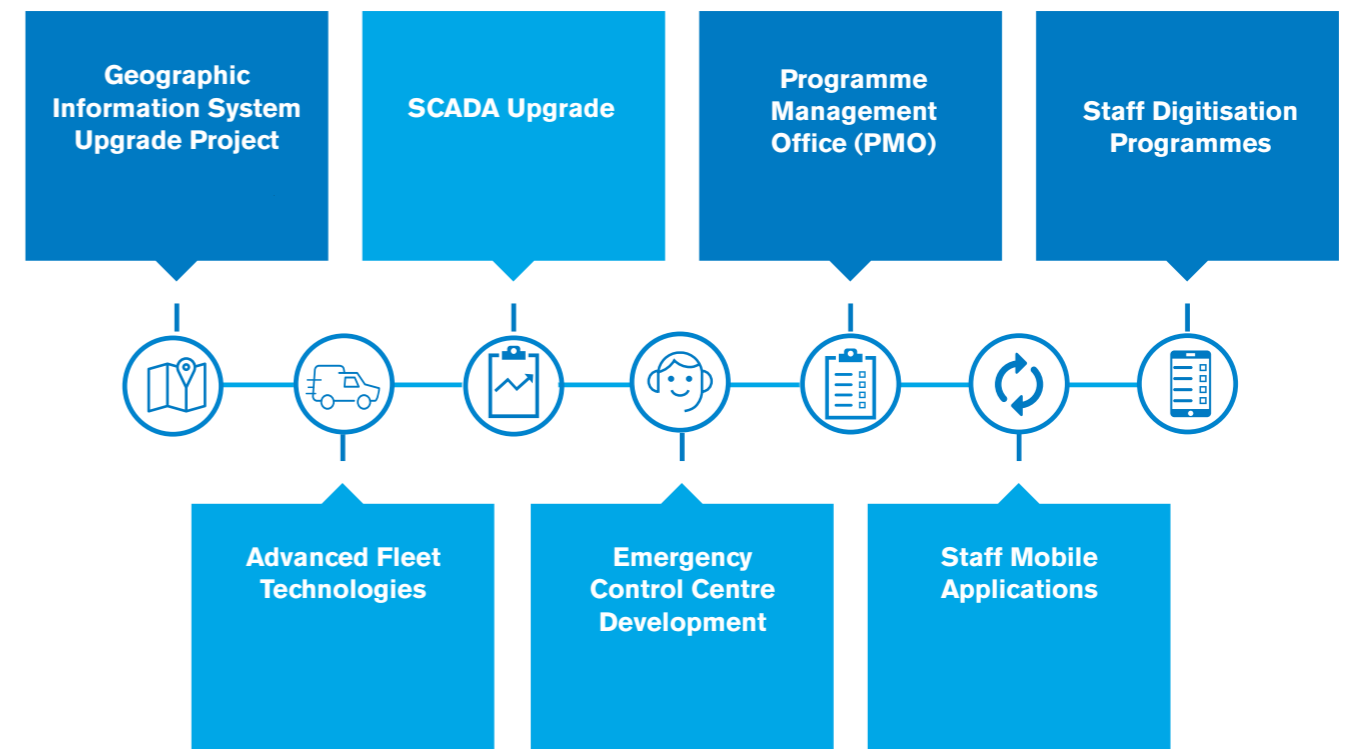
Geographic Information System Upgrade Project

SCADA Upgrade

Programme Management Office (PMO)

Staff Digitisation Programmes

Advanced Fleet Technologies

Emergency Control Centre Development

Staff Mobile Applications